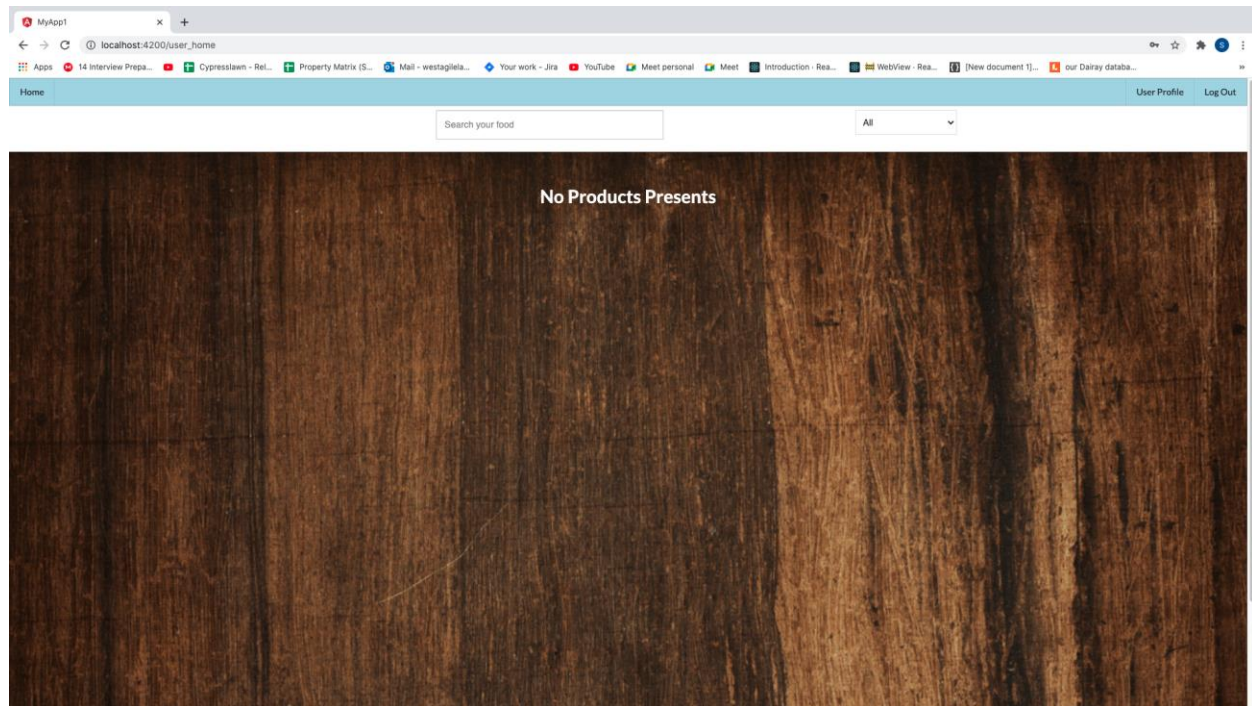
MyApp1 × +

localhost:4200/user_home

Apps 14 Interview Prepa... Cypresslawn - Rel... Property Matrix (S... Mail - westagilela... Your work - Jira YouTube Meet personal Meet Introduction · Rea... WebView · Rea... [New document 1]... our Dairay databa...

Home

User Profile Log Out

Search your food

All

No Products Presents